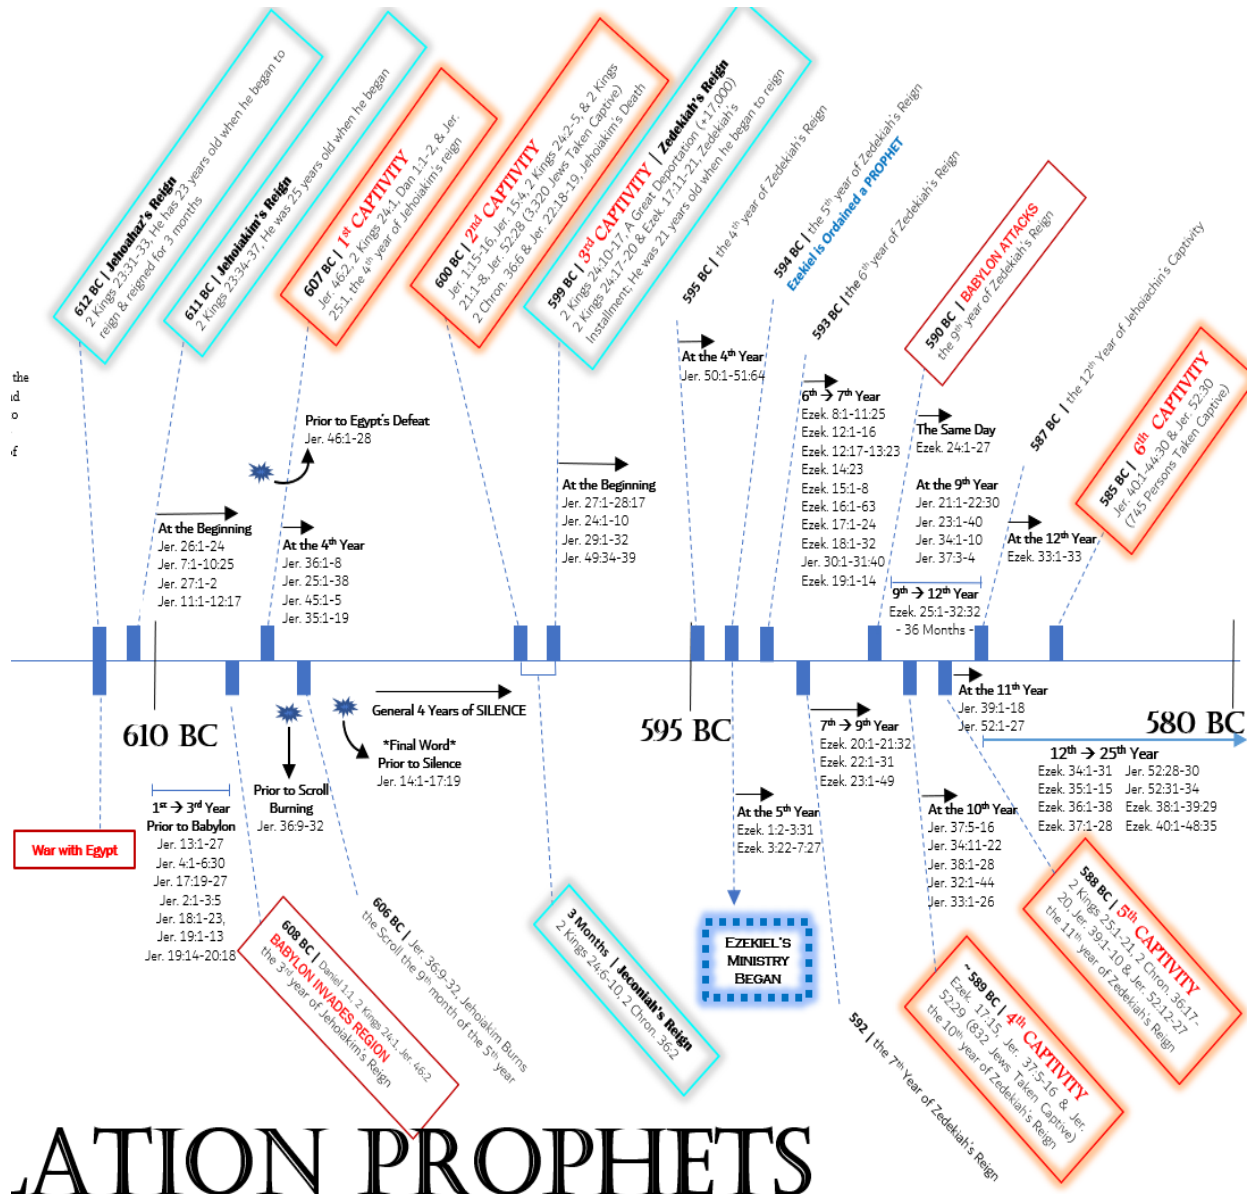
612 BC | Jehoahaz's Reign
2 Kings 23:31-33; He has 23 years old when he began to reign & reigned for 3 months

611 BC | Jehoiakim's Reign
2 Kings 23:34-37; He was 25 years old when he began

607 BC | 1st CAPTIVITY
Jer. 46:2, 2 Kings 24:1, Dan 1:1-2, & Jer. 25:1, the 4th year of Jehoiakim's reign

600 BC | 2nd CAPTIVITY
Jer. 1:15-16, Jer. 15:4, 2 Kings 24:2-5, & 2 Kings 21:1-8, Jer. 52:28 (3,320 Jews Taken Captive) 2 Chron. 36:6 & Jer. 22:18-19, Jehoiakim's Death

599 BC | 3rd CAPTIVITY | Zedekiah's Reign
2 Kings 24:10-17, A Great Deportation (+/-1,000) 2 Kings 24:17-20 & Ezek. 17:11-21, Zedekiah's Installment; He was 21 years old when he began to reign

595 BC | the 4th year of Zedekiah's Reign

594 BC | the 5th year of Zedekiah's Reign
Ezekiel is Ordained a PROPHET

593 BC | the 6th year of Zedekiah's Reign

590 BC | BABYLON ATTACKS
the 9th year of Zedekiah's Reign

587 BC | the 12th Year of Jehoiachin's Captivity

585 BC | 6th CAPTIVITY
Jer. 40:1-44:30 & Jer. 52:30 (745 Persons Taken Captive)

the
ıd
o
f

Prior to Egypt's Defeat
Jer. 46:1-28

At the Beginning
Jer. 26:1-24
Jer. 7:1-10:25
Jer. 27:1-2
Jer. 11:1-12:17

At the 4th Year
Jer. 36:1-8
Jer. 25:1-38
Jer. 45:1-5
Jer. 35:1-19

At the Beginning
Jer. 27:1-28:17
Jer. 24:1-10
Jer. 29:1-32
Jer. 49:34-39

At the 4th Year
Jer. 50:1-51:64

6th → 7th Year
Ezek. 8:1-11:25
Ezek. 12:1-16
Ezek. 12:17-13:23
Ezek. 14:23
Ezek. 15:1-8
Ezek. 16:1-63
Ezek. 17:1-24
Ezek. 18:1-32
Jer. 30:1-31:40
Ezek. 19:1-14

The Same Day
Ezek. 24:1-27

At the 9th Year
Jer. 21:1-22:30
Jer. 23:1-40
Jer. 34:1-10
Jer. 37:3-4

9th → 12th Year
Ezek. 25:1-32:32
- 36 Months -

At the 12th Year
Ezek. 33:1-33

610 BC

General 4 Years of SILENCE

*Final Word*
Prior to Silence
Jer. 14:1-17:19

595 BC

580 BC

At the 11th Year
Jer. 39:1-18
Jer. 52:1-27

7th → 9th Year
Ezek. 20:1-21:32
Ezek. 22:1-31
Ezek. 23:1-49

12th → 25th Year
Ezek. 34:1-31 Jer. 52:28-30
Ezek. 35:1-15 Jer. 52:31-34
Ezek. 36:1-38 Ezek. 38:1-39:29
Ezek. 37:1-28 Ezek. 40:1-48:35

1st → 3rd Year
Prior to Babylon
Jer. 13:1-27
Jer. 4:1-6:30
Jer. 17:19-27
Jer. 2:1-3:5
Jer. 18:1-23,
Jer. 19:1-13
Jer. 19:14-20:18

Prior to Scroll Burning
Jer. 36:9-32

War with Egypt

At the 5th Year
Ezek. 1:2-3:31
Ezek. 3:22-7:27

At the 10th Year
Jer. 37:5-16
Jer. 34:11-22
Jer. 38:1-28
Jer. 32:1-44
Jer. 33:1-26

EZEKIEL'S MINISTRY BEGAN

608 BC | Daniel 1:1, 2 Kings 24:1, Jer. 46:2
BABYLON INVADES REGION
the 3rd year of Jehoiakim's Reign

606 BC | Jer. 36:9-32, Jehoiakim Burns the Scroll the 9th month of the 5th year

3 Months | Jeconiah's Reign
2 Kings 24:6-10, 2 Chron. 36:2

592 | the 7th Year of Zedekiah's Reign

~589 BC | 4th CAPTIVITY
Ezek. 17:15, Jer. 37:5-16 & Jer. 52:29 (832 Jews Taken Captive)
the 10th year of Zedekiah's Reign

588 BC | 5th CAPTIVITY
2 Kings 25:1-21, 2 Chron. 36:17-20, Jer. 39:1-10 & Jer. 52:12-27
the 11th year of Zedekiah's Reign

ATION PROPHETS